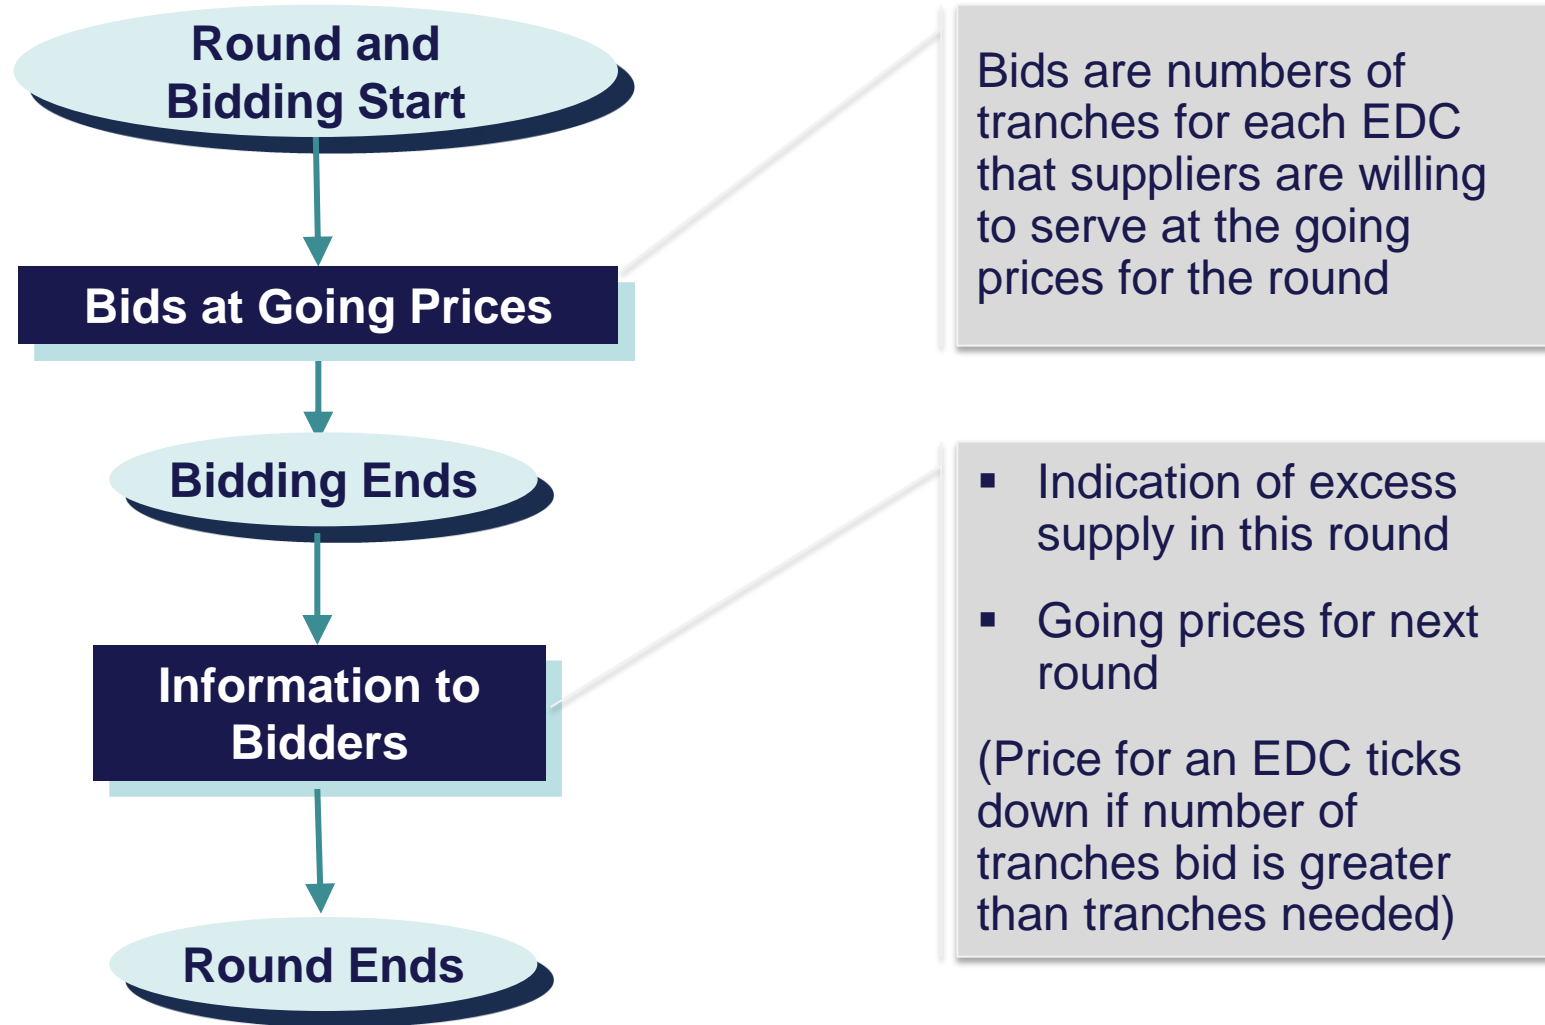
Round and Bidding Start

Bids at Going Prices

Bidding Ends

Information to Bidders

Round Ends

Bids are numbers of tranches for each EDC that suppliers are willing to serve at the going prices for the round

▪ Indication of excess supply in this round

▪ Going prices for next round

(Price for an EDC ticks down if number of tranches bid is greater than tranches needed)